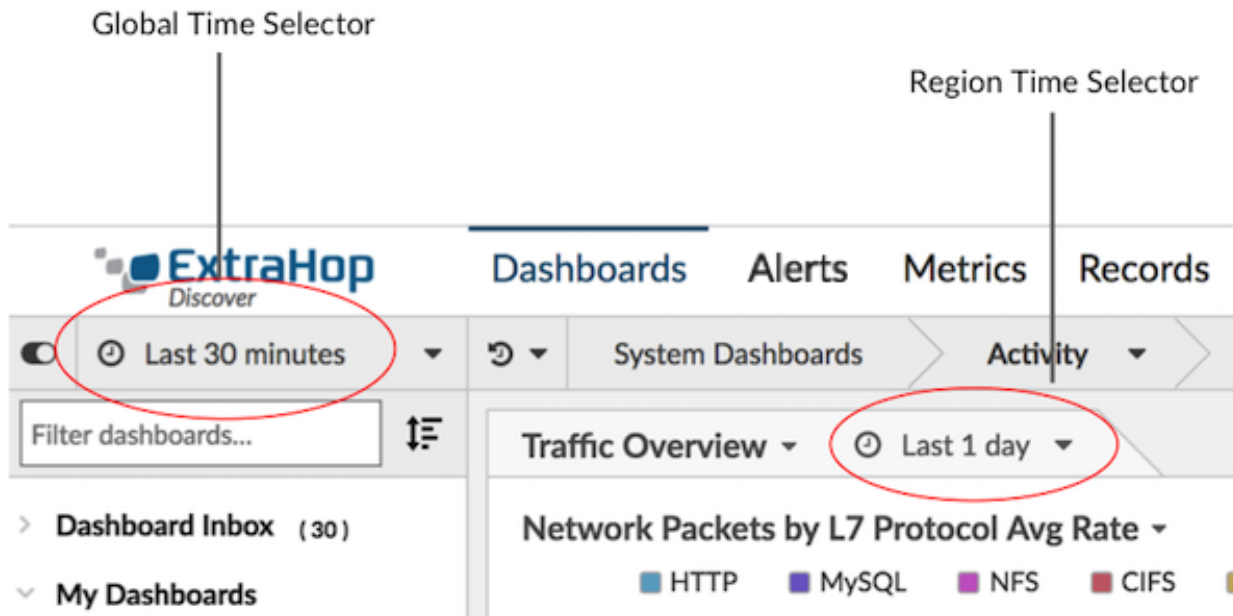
Global Time Selector

Region Time Selector

ExtraHop
Discover

Dashboards Alerts Metrics Records

Last 30 minutes

System Dashboards

Activity

Filter dashboards...

Traffic Overview

Last 1 day

Dashboard Inbox (30)

My Dashboards

Network Packets by L7 Protocol Avg Rate

HTTP MySQL NFS CIFS